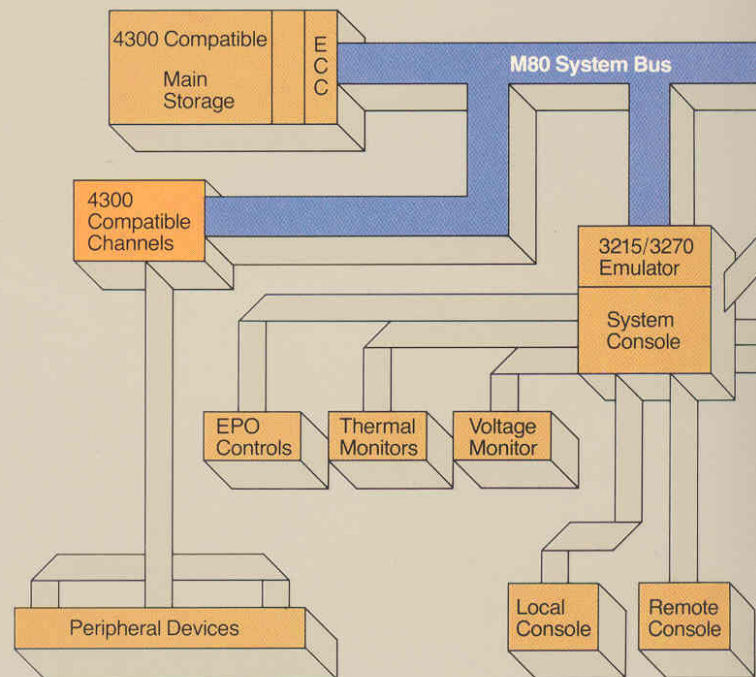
4300 Compatible

Main Storage

E C C

M80 System Bus

4300 Compatible Channels

3215/3270 Emulator

System Console

EPO Controls

Thermal Monitors

Voltage Monitor

Peripheral Devices

Local Console

Remote Console